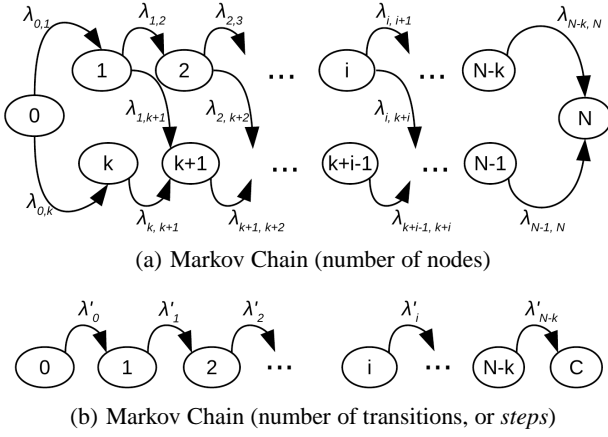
$\lambda_{0,1}$ $\lambda_{1,2}$ $\lambda_{2,3}$ $\lambda_{i,\,i+1}$ $\lambda_{N-k,\,N}$

1 2 … i … N-k

0 $\lambda_{1,k+1}$ $\lambda_{2,\,k+2}$ $\lambda_{i,\,k+i}$ N

k k+1 … k+i-1 … N-1

$\lambda_{0,k}$ $\lambda_{k,\,k+1}$ $\lambda_{k+1,\,k+2}$ $\lambda_{k+i-1,\,k+i}$ $\lambda_{N-1,\,N}$

(a) Markov Chain (number of nodes)

$\lambda'_0$ $\lambda'_1$ $\lambda'_2$ $\lambda'_i$ $\lambda'_{N-k}$

0 1 2 … i … N-k C

(b) Markov Chain (number of transitions, or *steps*)